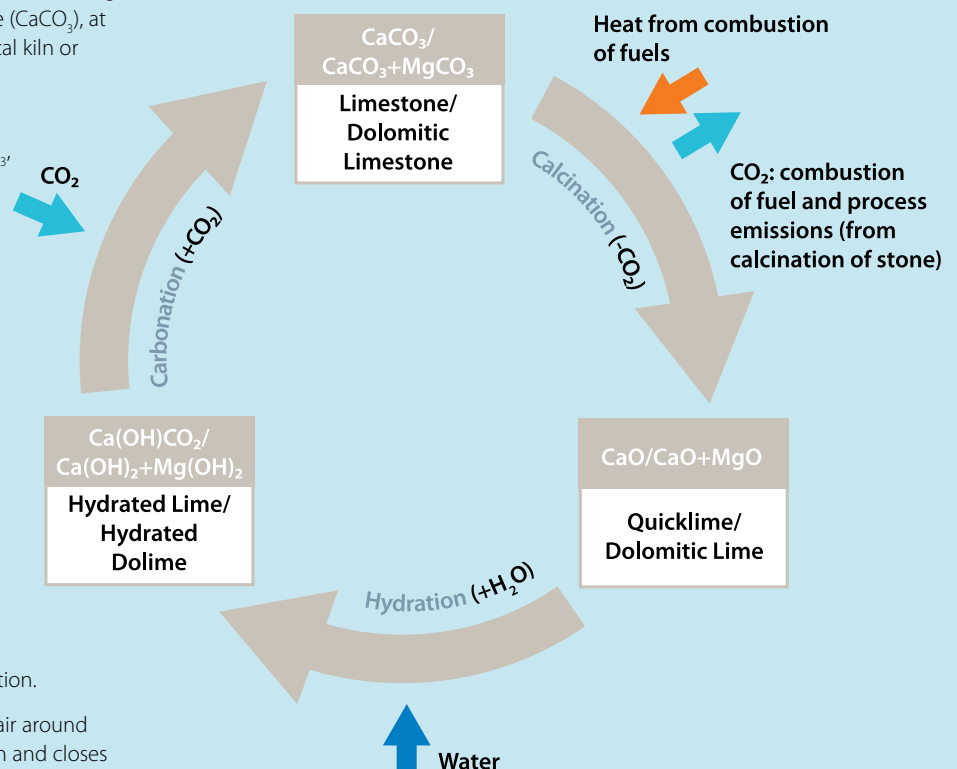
e ($CaCO_3$), at
tal kiln or

3'

$CO_2$

$CaCO_3$/ $CaCO_3$+$MgCO_3$

Limestone/ Dolomitic Limestone

Heat from combustion of fuels

$CO_2$: combustion of fuel and process emissions (from calcination of stone)

Calcination ($-CO_2$)

Carbonation ($+CO_2$)

Ca(OH)$CO_2$/ $Ca(OH)_2$+$Mg(OH)_2$

Hydrated Lime/ Hydrated Dolime

CaO/CaO+MgO

Quicklime/ Dolomitic Lime

Hydration ($+H_2O$)

tion.

air around
n and closes

Water